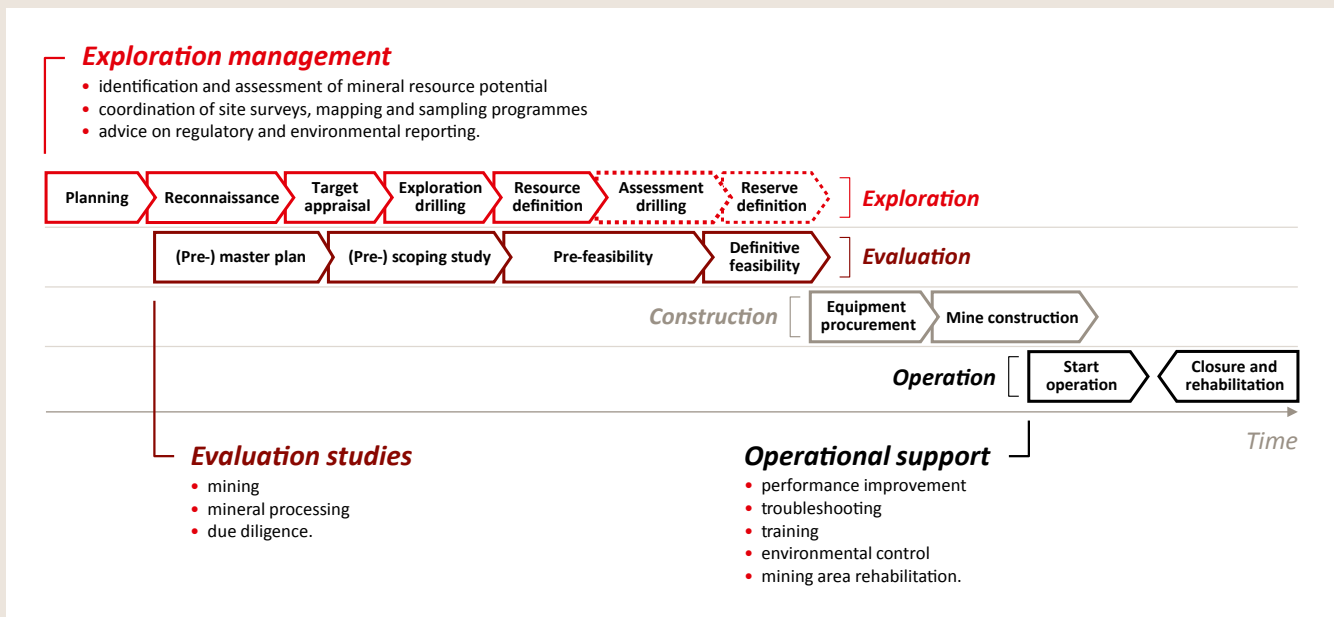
Exploration management

- identification and assessment of mineral resource potential
- coordination of site surveys, mapping and sampling programmes
- advice on regulatory and environmental reporting.

Planning Reconnaissance Target appraisal Exploration drilling Resource definition Assessment drilling Reserve definition Exploration

(Pre-) master plan (Pre-) scoping study Pre-feasibility Definitive feasibility Evaluation

Construction Equipment procurement Mine construction

Operation Start operation Closure and rehabilitation

Time

Evaluation studies

- mining
- mineral processing
- due diligence.

Operational support

- performance improvement
- troubleshooting
- training
- environmental control
- mining area rehabilitation.